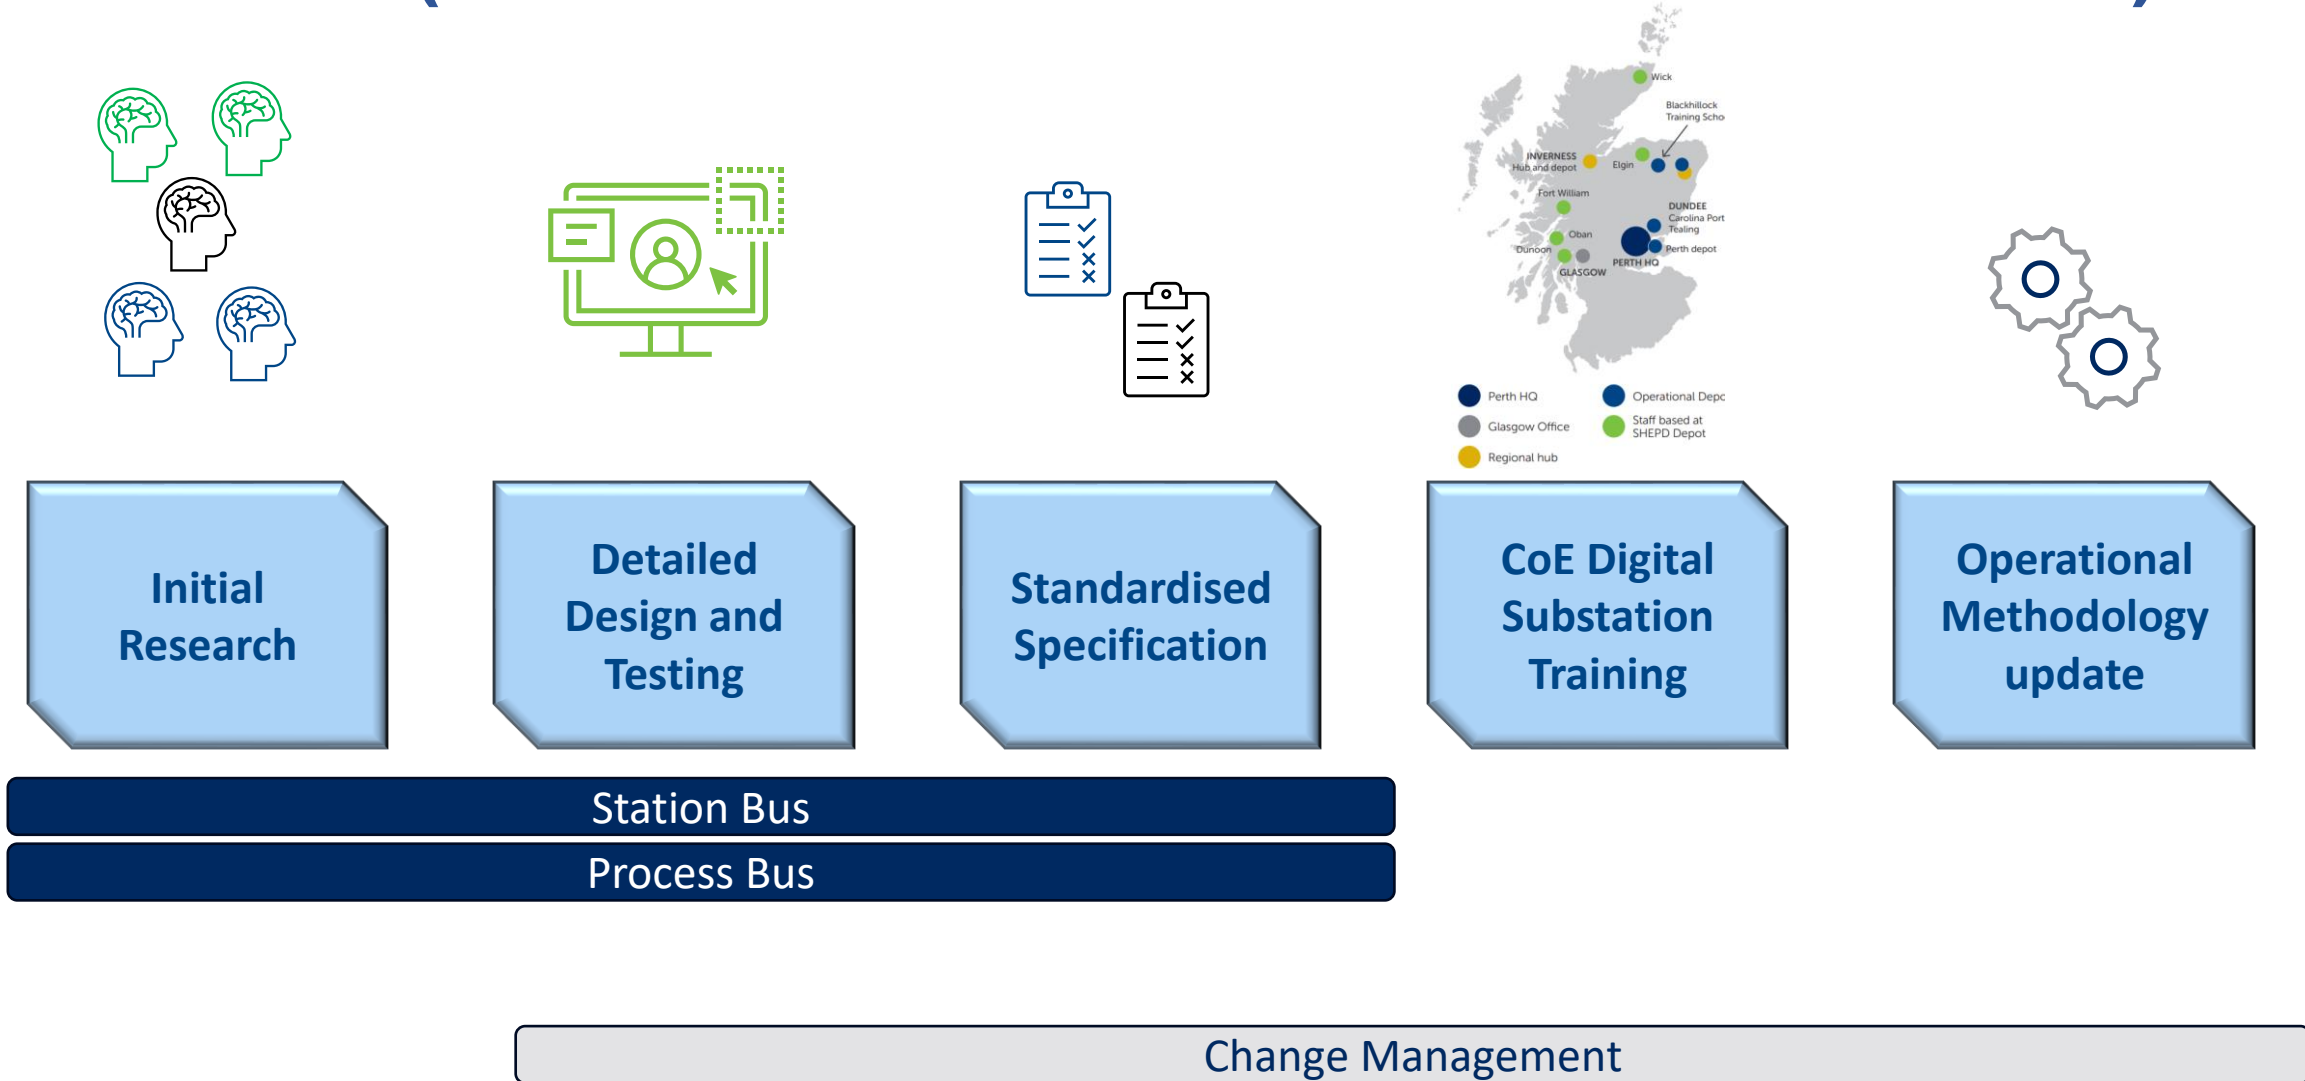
Wick

Blackhillock Training Scho

INVERNESS Hub and depot

Elgin

Fort William

DUNDEE Carolina Port Tealing

Oban

Dunoon

Perth depot

PERTH HQ

GLASGOW

Perth HQ

Operational Depc

Glasgow Office

Staff based at SHEPD Depot

Regional hub

Initial Research

Detailed Design and Testing

Standardised Specification

CoE Digital Substation Training

Operational Methodology update

Station Bus

Process Bus

Change Management